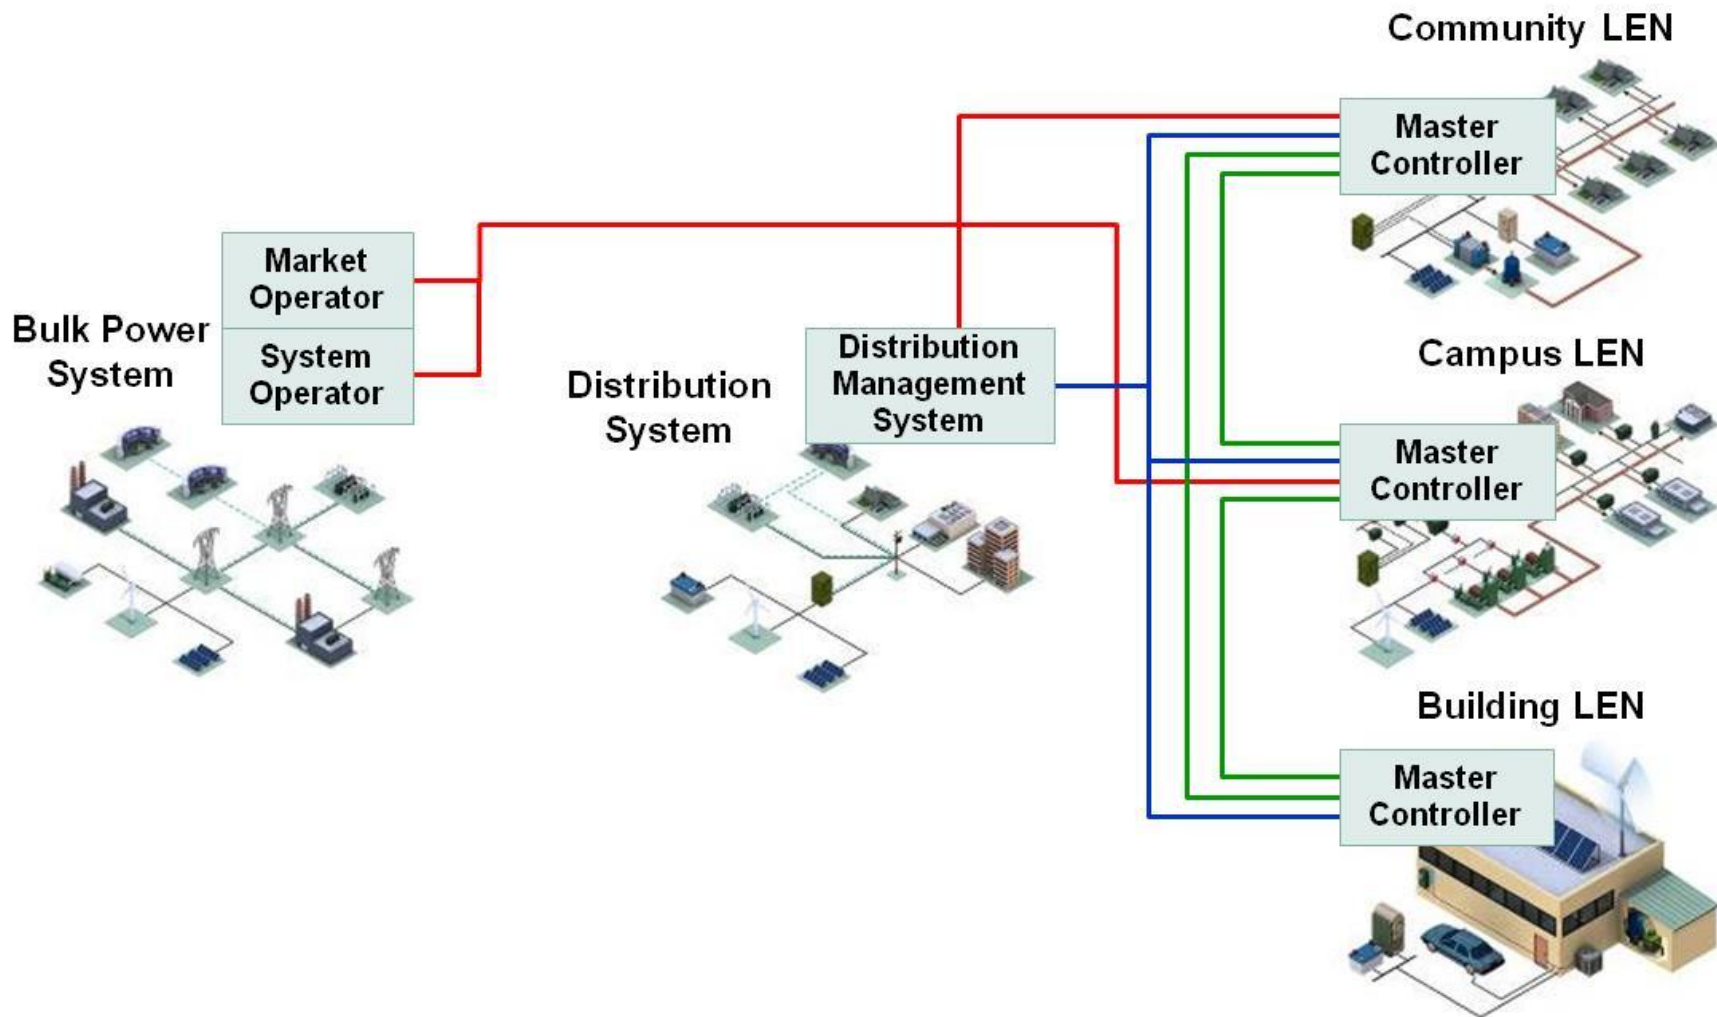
Community LEN

Master Controller

Market Operator

Bulk Power System

System Operator

Distribution System

Distribution Management System

Campus LEN

Master Controller

Building LEN

Master Controller